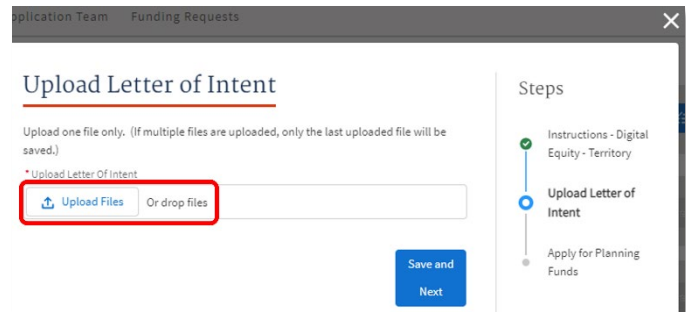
pplication Team Funding Requests

Upload Letter of Intent

Upload one file only. (If multiple files are uploaded, only the last uploaded file will be saved.)

* Upload Letter Of Intent

Upload Files Or drop files

Save and Next

Steps

Instructions - Digital Equity - Territory

Upload Letter of Intent

Apply for Planning Funds